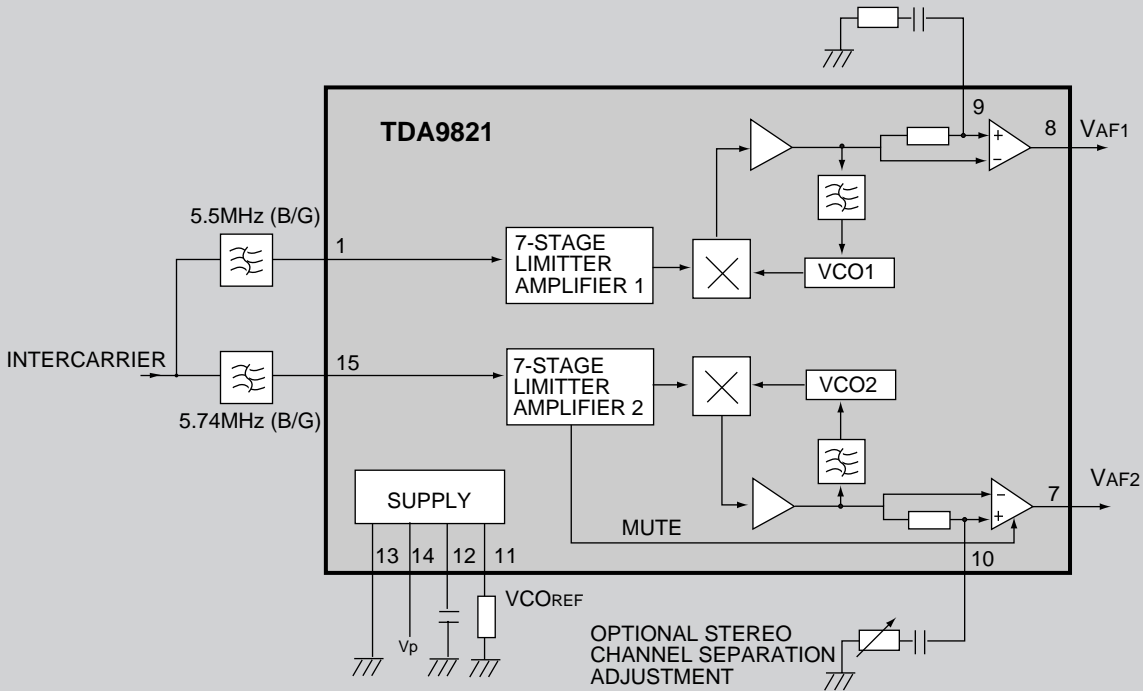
TDA9821

9

8

$V_{AF1}$

+

−

5.5MHz (B/G)

1

7-STAGE LIMITTER AMPLIFIER 1

VCO1

INTERCARRIER

15

7-STAGE LIMITTER AMPLIFIER 2

VCO2

5.74MHz (B/G)

$V_{AF2}$

SUPPLY

−

+

7

MUTE

13

14

12

11

10

$VCO_{REF}$

Vp

OPTIONAL STEREO CHANNEL SEPARATION ADJUSTMENT